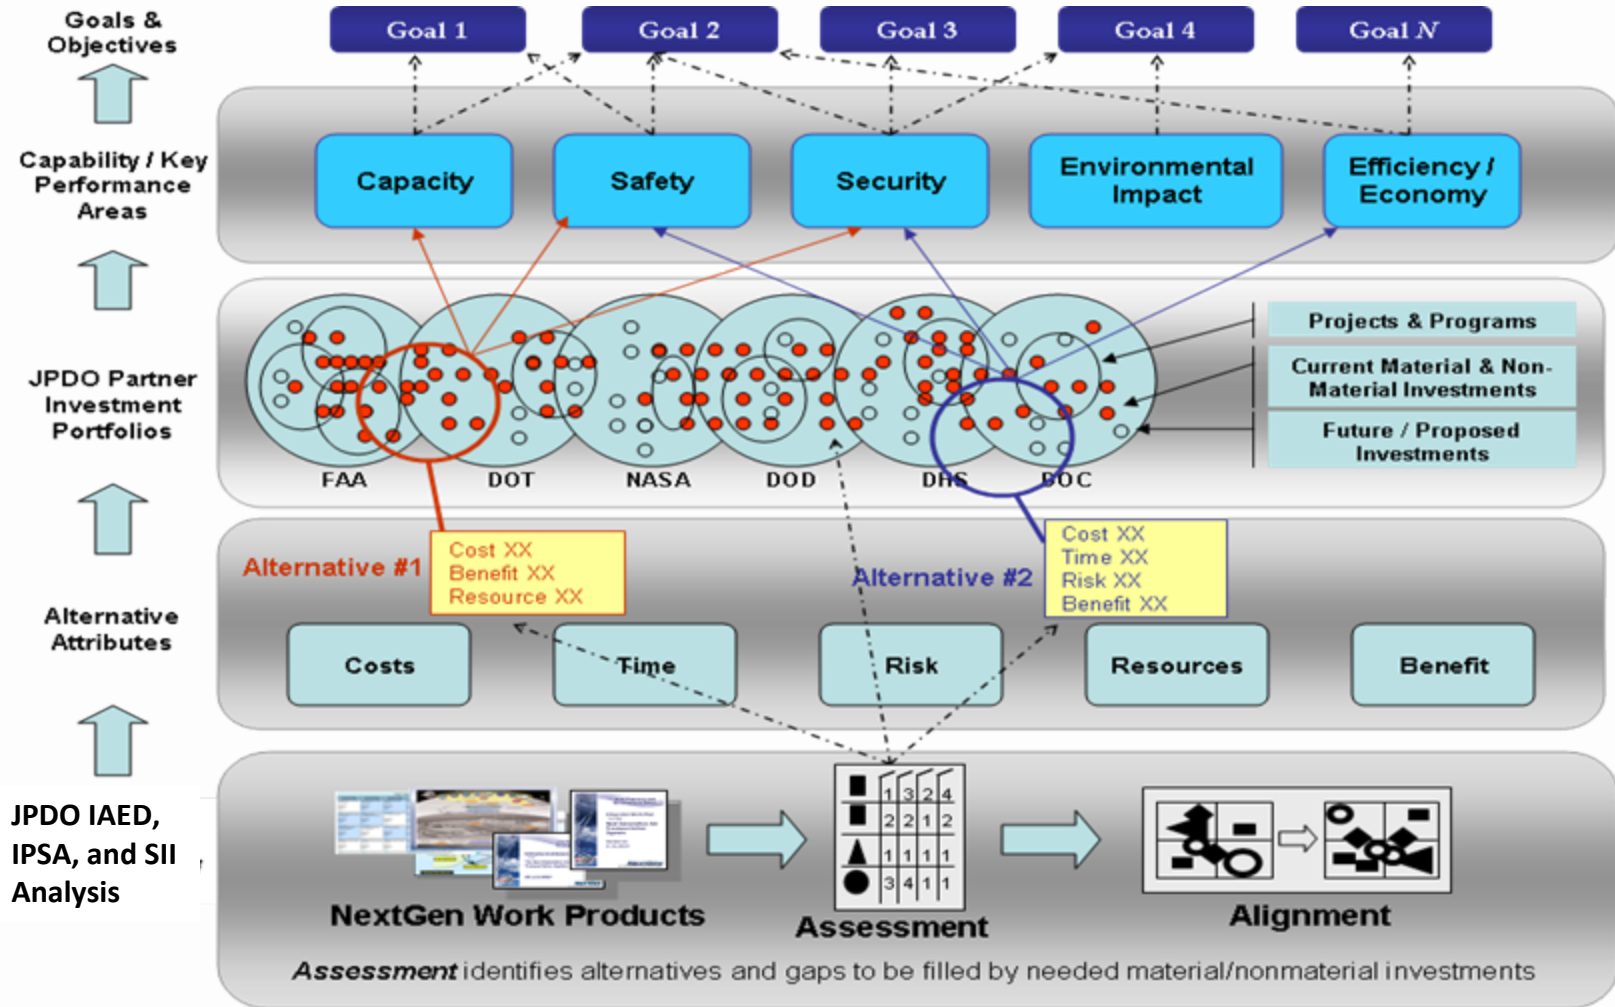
Goals & Objectives

Goal 1

Goal 2

Goal 3

Goal 4

Goal $N$

Capability / Key Performance Areas

Capacity

Safety

Security

Environmental Impact

Efficiency / Economy

JPDO Partner Investment Portfolios

Projects & Programs

Current Material & Non-Material Investments

Future / Proposed Investments

FAA

DOT

NASA

DOD

DHS

DOC

Alternative Attributes

Alternative #1

Cost XX
Benefit XX
Resource XX

Alternative #2

Cost XX
Time XX
Risk XX
Benefit XX

Costs

Time

Risk

Resources

Benefit

JPDO IAED, IPSA, and SII Analysis

| 1 | 3 | 2 | 4 |
|---|---|---|---|
| 2 | 2 | 1 | 2 |
| 1 | 1 | 1 | 1 |
| 3 | 4 | 1 | 1 |

NextGen Work Products

Assessment

Alignment

Assessment identifies alternatives and gaps to be filled by needed material/nonmaterial investments